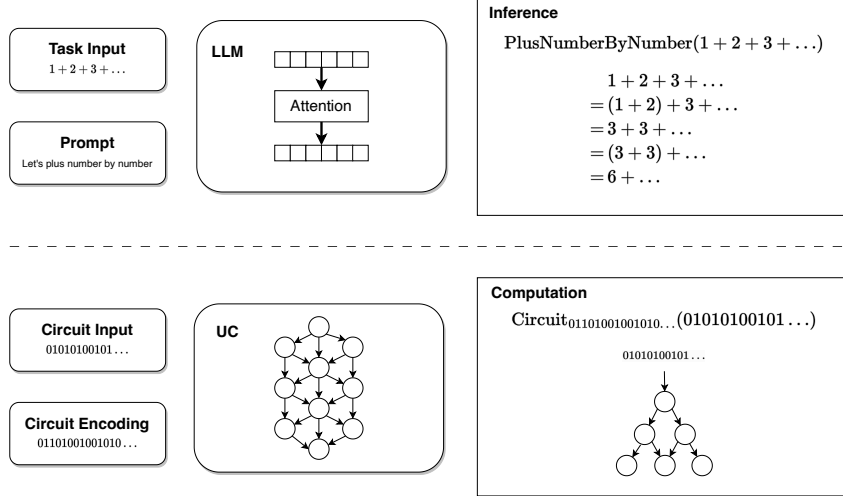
Task Input
$1+2+3+\ldots$

Prompt
Let's plus number by number

LLM

Attention

Inference

$\mathrm{PlusNumberByNumber}(1+2+3+\ldots)$

$1+2+3+\ldots$
$=(1+2)+3+\ldots$
$=3+3+\ldots$
$=(3+3)+\ldots$
$=6+\ldots$

Circuit Input
$01010100101\ldots$

Circuit Encoding
$01101001001010\ldots$

UC

Computation

$\mathrm{Circuit}_{01101001001010\ldots}(01010100101\ldots)$

$01010100101\ldots$